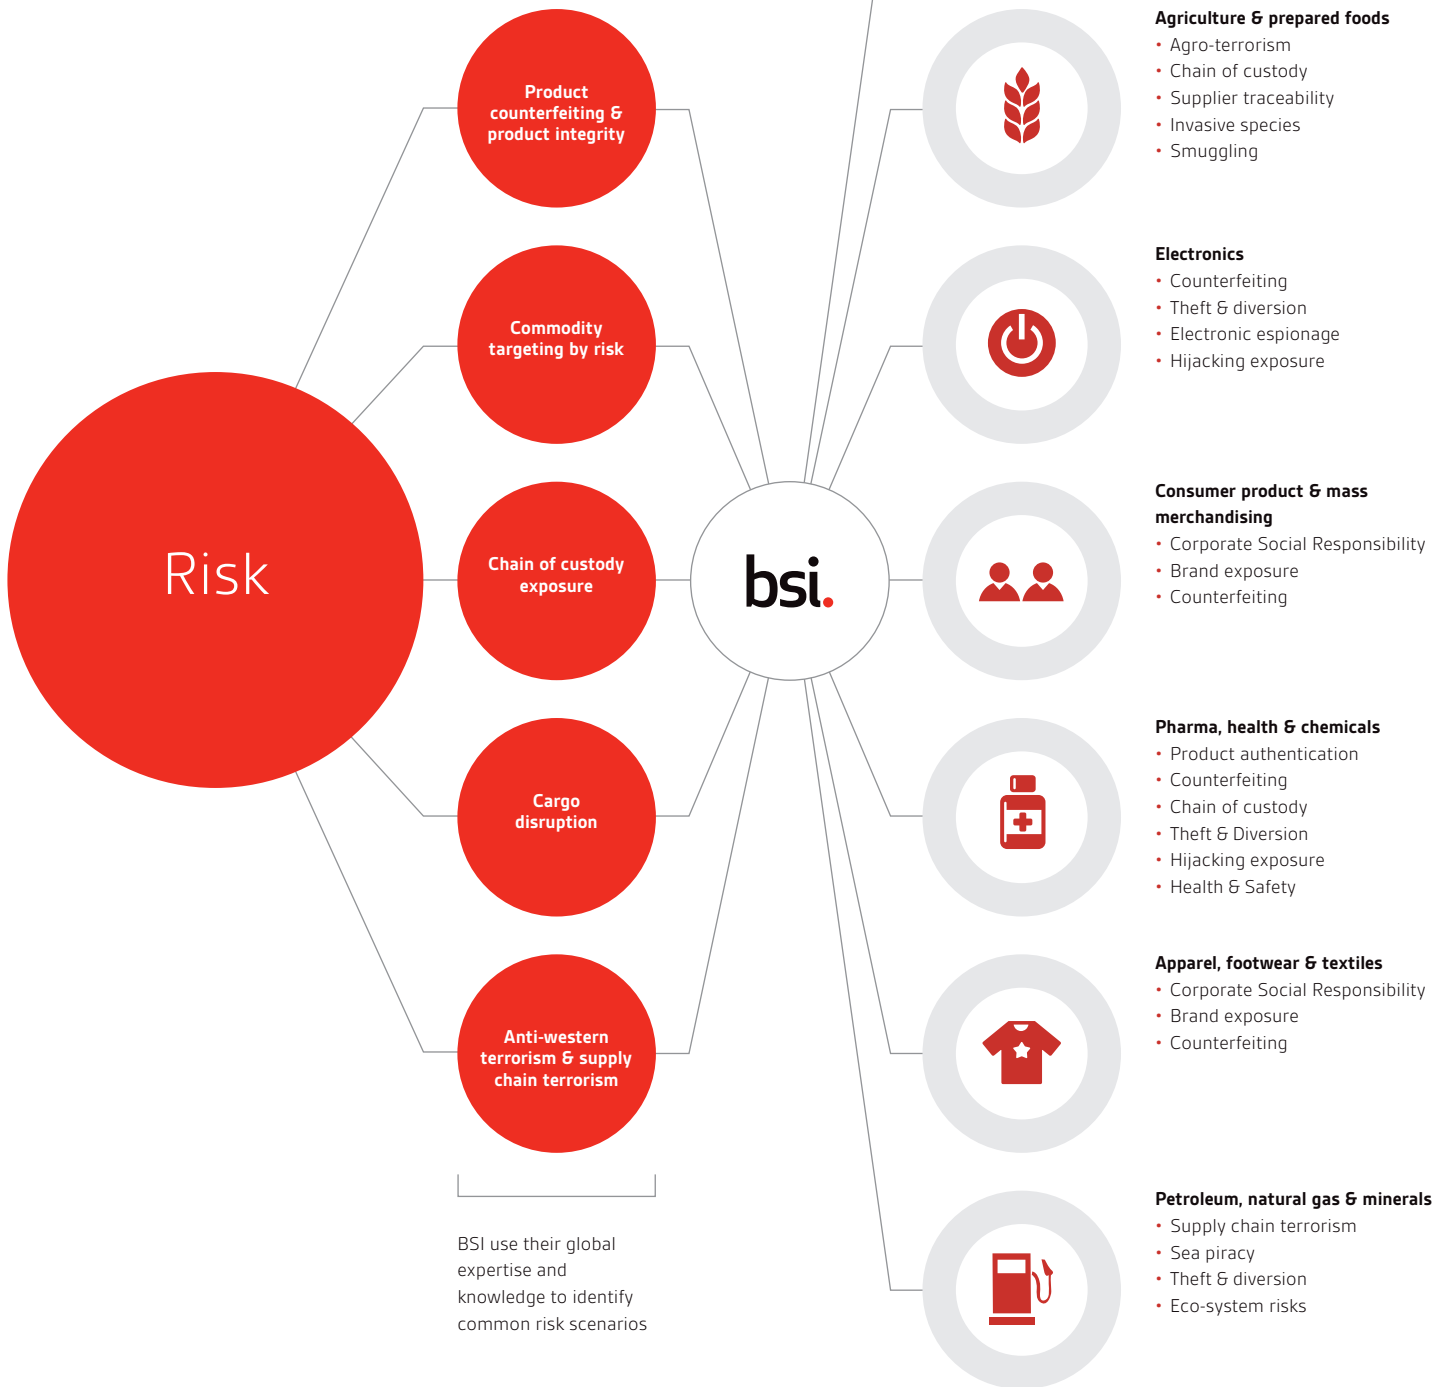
Risk

Product counterfeiting & product integrity

Commodity targeting by risk

Chain of custody exposure

Cargo disruption

Anti-western terrorism & supply chain terrorism

BSI use their global expertise and knowledge to identify common risk scenarios

bsi.

Agriculture & prepared foods
• Agro-terrorism
• Chain of custody
• Supplier traceability
• Invasive species
• Smuggling

Electronics
• Counterfeiting
• Theft & diversion
• Electronic espionage
• Hijacking exposure

Consumer product & mass merchandising
• Corporate Social Responsibility
• Brand exposure
• Counterfeiting

Pharma, health & chemicals
• Product authentication
• Counterfeiting
• Chain of custody
• Theft & Diversion
• Hijacking exposure
• Health & Safety

Apparel, footwear & textiles
• Corporate Social Responsibility
• Brand exposure
• Counterfeiting

Petroleum, natural gas & minerals
• Supply chain terrorism
• Sea piracy
• Theft & diversion
• Eco-system risks